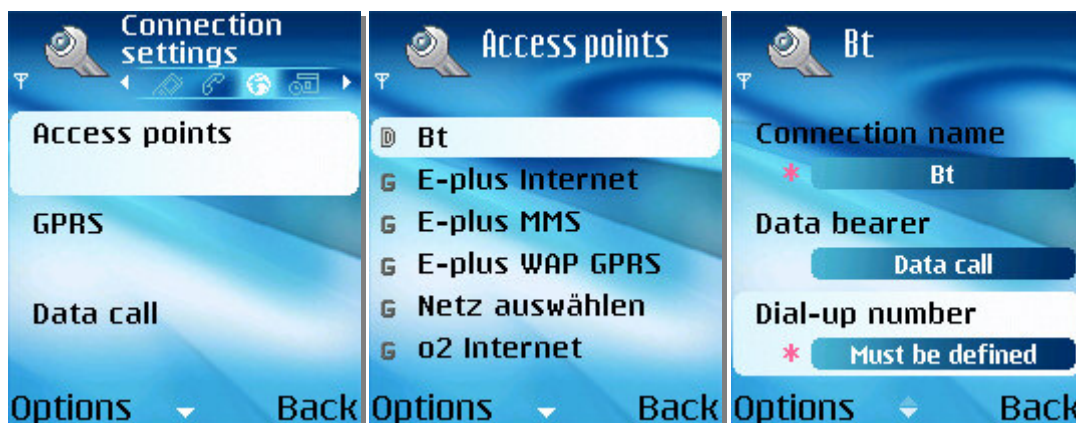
Connection settings

Access points

GPRS

Data call

Options Back

Access points

D Bt

G E-plus Internet

G E-plus MMS

G E-plus WAP GPRS

G Netz auswählen

G o2 Internet

Options Back

Bt

Connection name

* Bt

Data bearer

Data call

Dial-up number

* Must be defined

Options Back